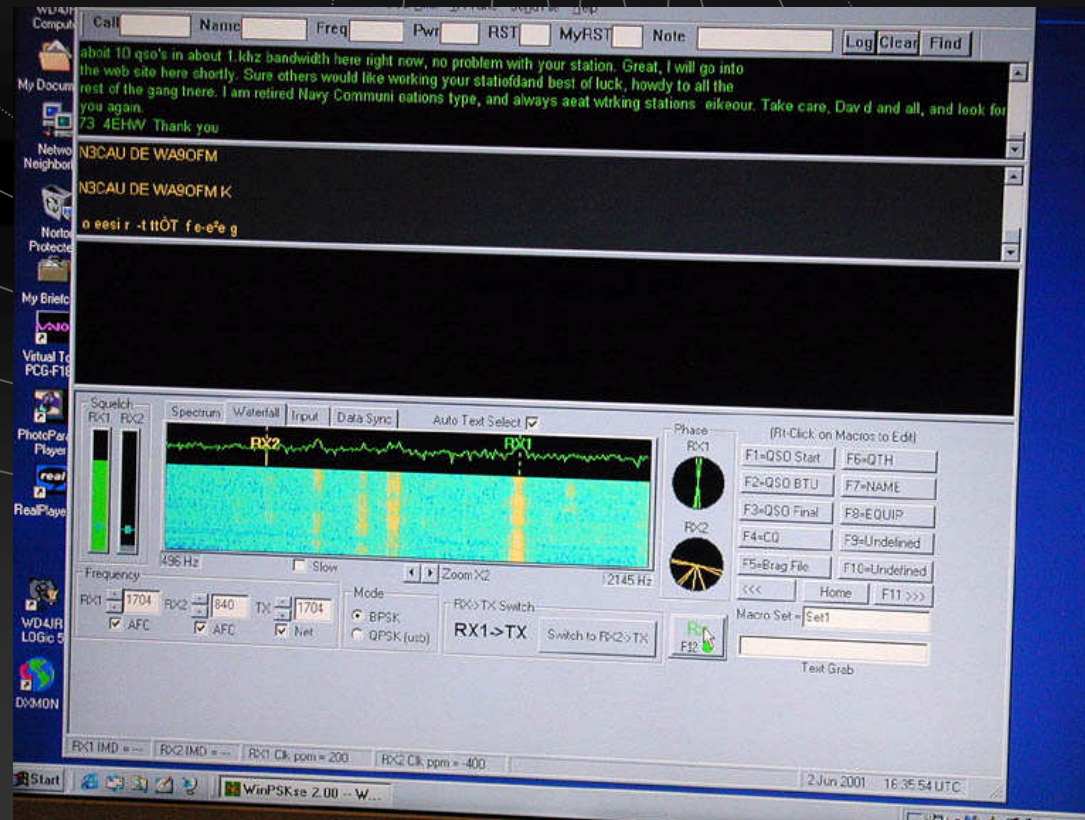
WD4IR Computer
My Documents
Network Neighborhood
Norton Protected
My Briefcase
Virtual To PCG-F18
PhotoParade Player
RealPlayer
WD4IR LOGic 5
DXMON

Call | Name | Freq | Pwr | RST | MyRST | Note | Log | Clear | Find

aboit 10 qso's in about 1.khz bandwidth here right now, no problem with your station. Great, I will go into the web site here shortly. Sure others would like working your statiofdand best of luck, howdy to all the rest of the gang tnere. I am retired Navy Communi oations type, and always aeat wtrking stations eikeour. Take care, Dav d and all, and look for you again.
73 4EHW Thank you

N3CAU DE WA9OFM

N3CAU DE WA9OFM K

o eesi r -t ttÖT f e-e°e g

Squelch
RX1 RX2
Spectrum | Waterfall | Input | Data Sync
Auto Text Select
RX2 RX1
496 Hz
Slow
Zoom X2
2145 Hz
Phase
RX1
RX2
(Rt-Click on Macros to Edit)
F1=QSO Start | F6=QTH
F2=QSO BTU | F7=NAME
F3=QSO Final | F8=EQUIP
F4=CQ | F9=Undefined
F5=Brag File | F10=Undefined
<<< | Home | F11 >>>
Macro Set = Set1
Text Grab
Frequency
RX1 1704 RX2 840 TX 1704
AFC AFC Net
Mode
BPSK
QPSK (usb)
RX->TX Switch
RX1->TX
Switch to RX2->TX
RX
F12
RX1 IMD = --- | RX2 IMD = --- | RX1 Clk ppm = 200 | RX2 Clk ppm = -400
2 Jun 2001 | 16:35:54 UTC
Start
WinPSKse 2.00 -- W...